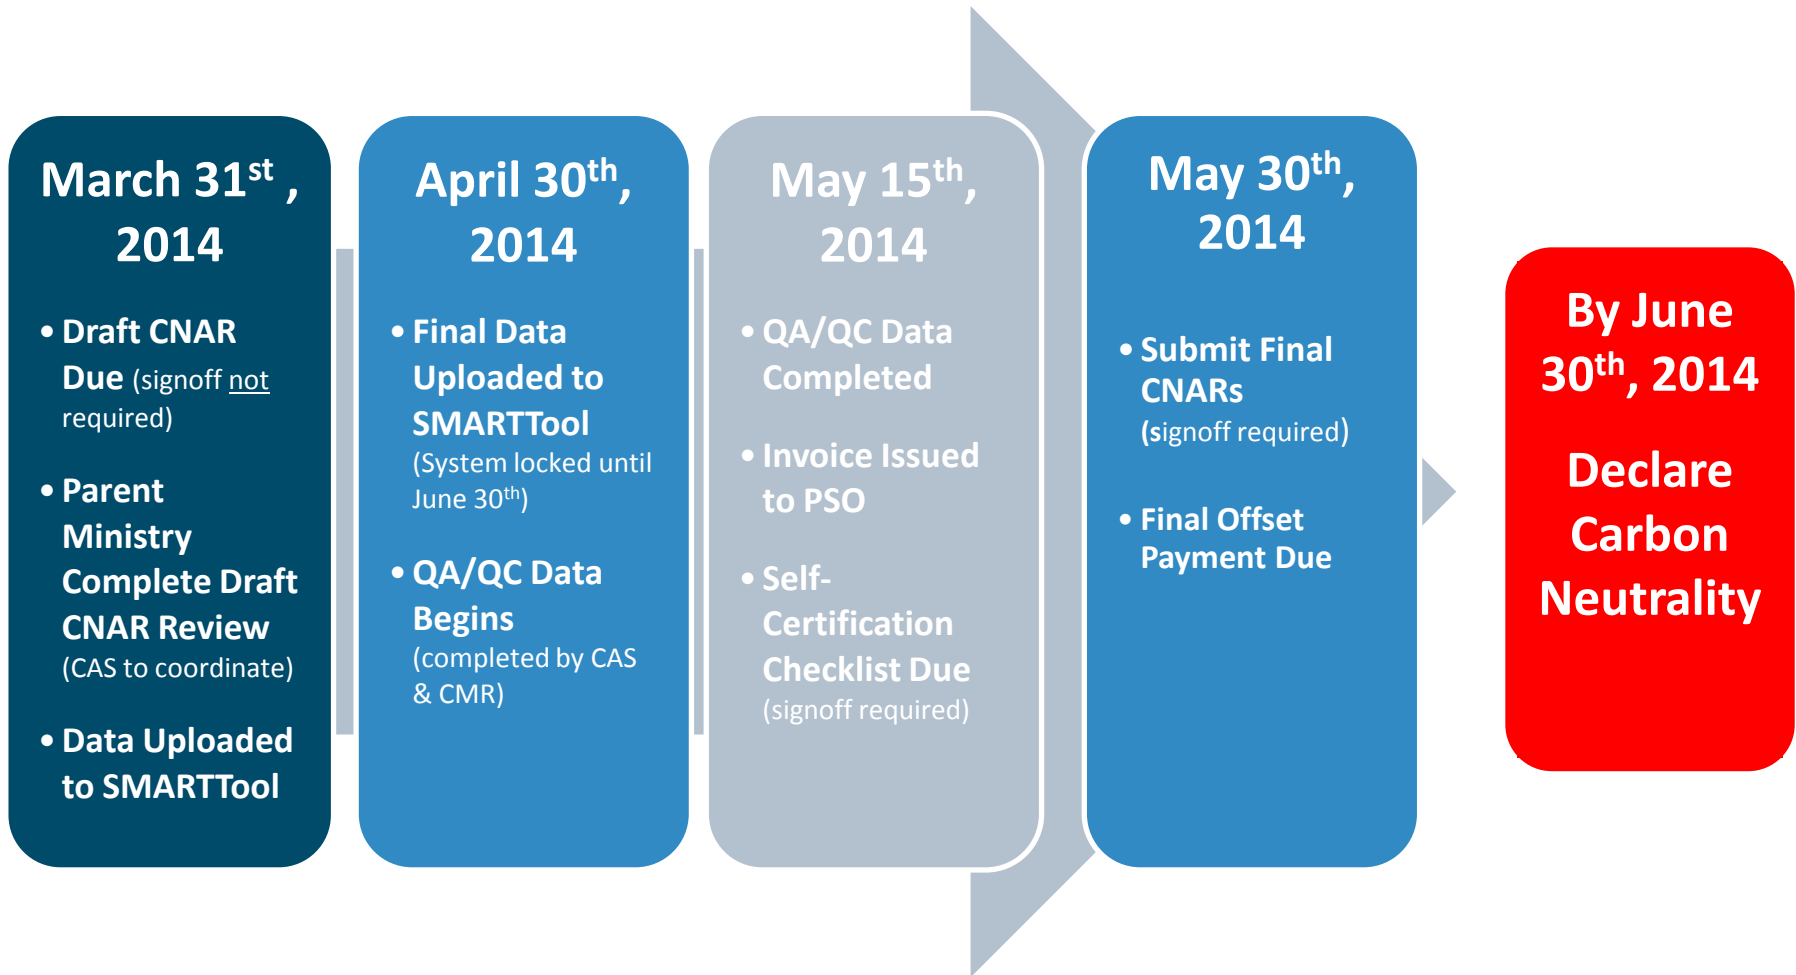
March 31$^{st}$ , 2014

• Draft CNAR Due (signoff not required)

• Parent Ministry Complete Draft CNAR Review (CAS to coordinate)

• Data Uploaded to SMARTTool

April 30$^{th}$, 2014

• Final Data Uploaded to SMARTTool (System locked until June 30$^{th}$)

• QA/QC Data Begins (completed by CAS & CMR)

May 15$^{th}$, 2014

• QA/QC Data Completed

• Invoice Issued to PSO

• Self-Certification Checklist Due (signoff required)

May 30$^{th}$, 2014

• Submit Final CNARs (signoff required)

• Final Offset Payment Due

By June 30$^{th}$, 2014

Declare Carbon Neutrality